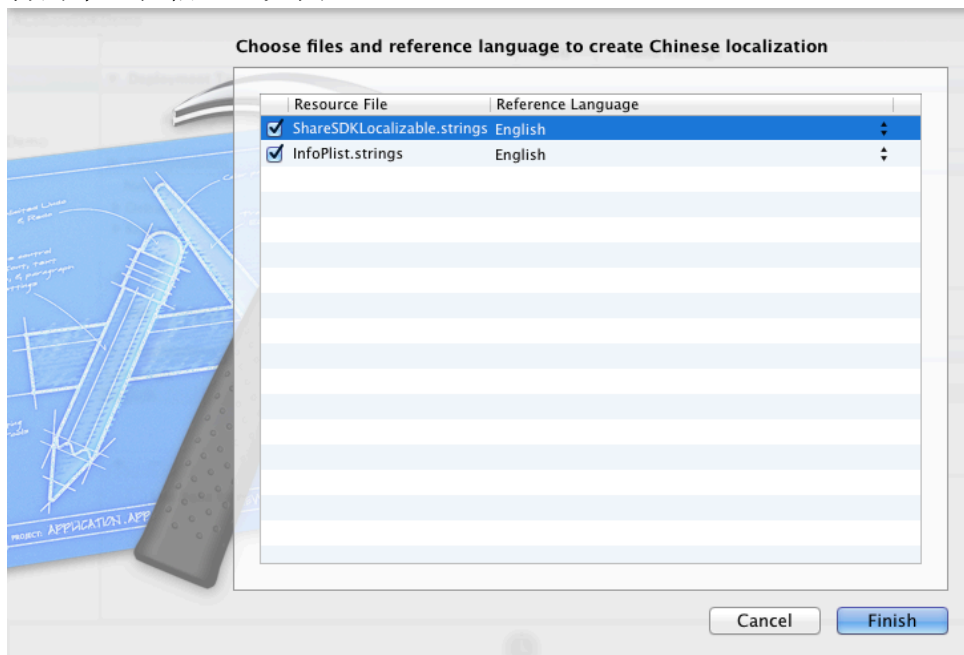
Choose files and reference language to create Chinese localization

| | Resource File | Reference Language |
|---|---|---|
| ☑ | ShareSDKLocalizable.strings | English |
| ☑ | InfoPlist.strings | English |

PROJECT: APPLICATION.APP

Cancel
Finish